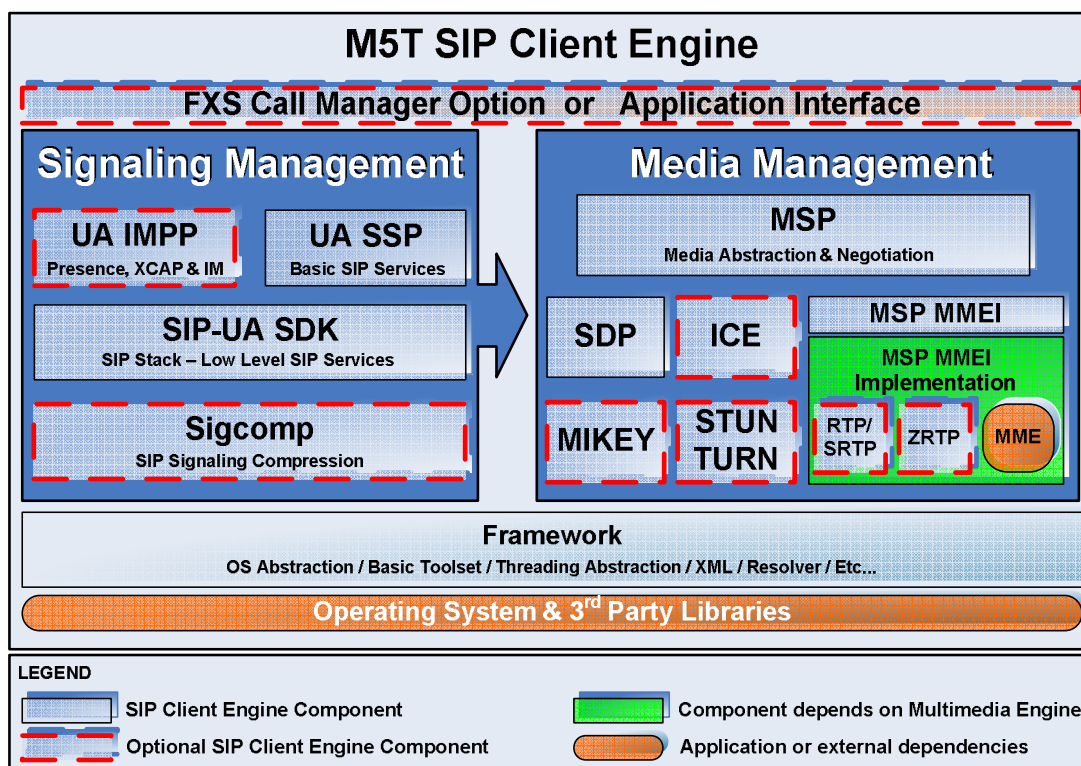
M5T SIP Client Engine

FXS Call Manager Option or Application Interface

Signaling Management

UA IMPP
Presence, XCAP & IM

UA SSP
Basic SIP Services

SIP-UA SDK
SIP Stack – Low Level SIP Services

Sigcomp
SIP Signaling Compression

Media Management

MSP
Media Abstraction & Negotiation

SDP

ICE

MSP MMEI

MSP MMEI Implementation

MIKEY

STUN TURN

RTP/ SRTP

ZRTP

MME

Framework
OS Abstraction / Basic Toolset / Threading Abstraction / XML / Resolver / Etc...

Operating System & 3$^{rd}$ Party Libraries

LEGEND

SIP Client Engine Component

Optional SIP Client Engine Component

Component depends on Multimedia Engine

Application or external dependencies